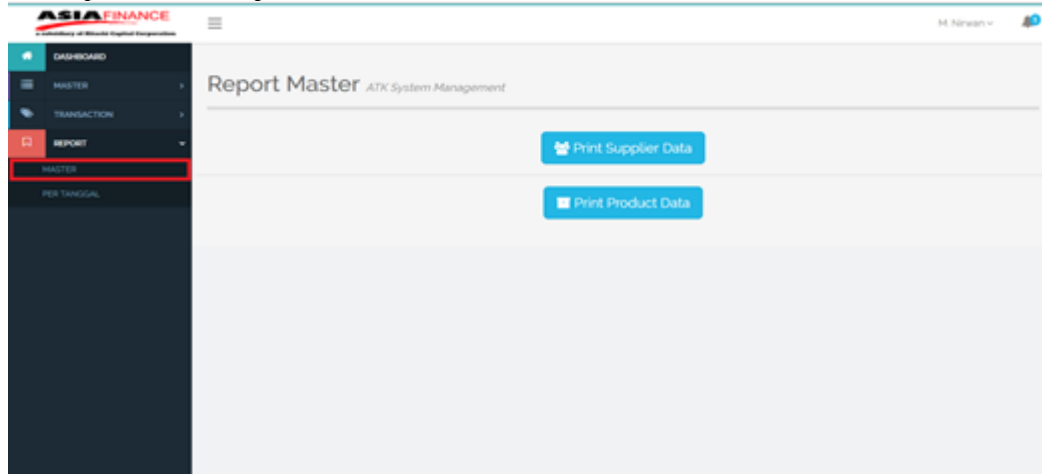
ASIA FINANCE
a subsidiary of Hitachi Capital Corporation

M. Nirwan
0

DASHBOARD
MASTER
TRANSACTION
REPORT
MASTER
PER TANGGAL

Report Master ATK System Management

Print Supplier Data

Print Product Data